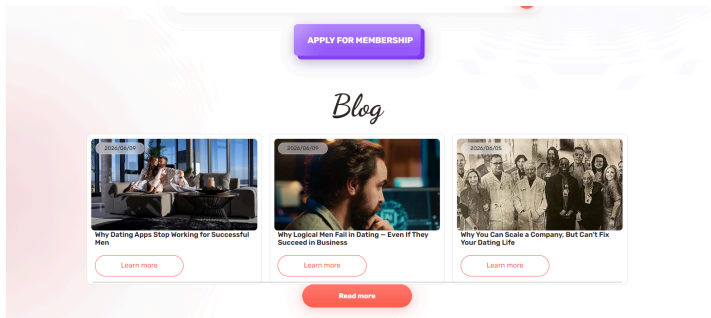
APPLY FOR MEMBERSHIP

Blog

2026/06/09

Why Dating Apps Stop Working for Successful Men

Learn more

2026/06/09

Why Logical Men Fail in Dating — Even If They Succeed in Business

Learn more

2026/06/05

Why You Can Scale a Company, But Can't Fix Your Dating Life

Learn more

Read more